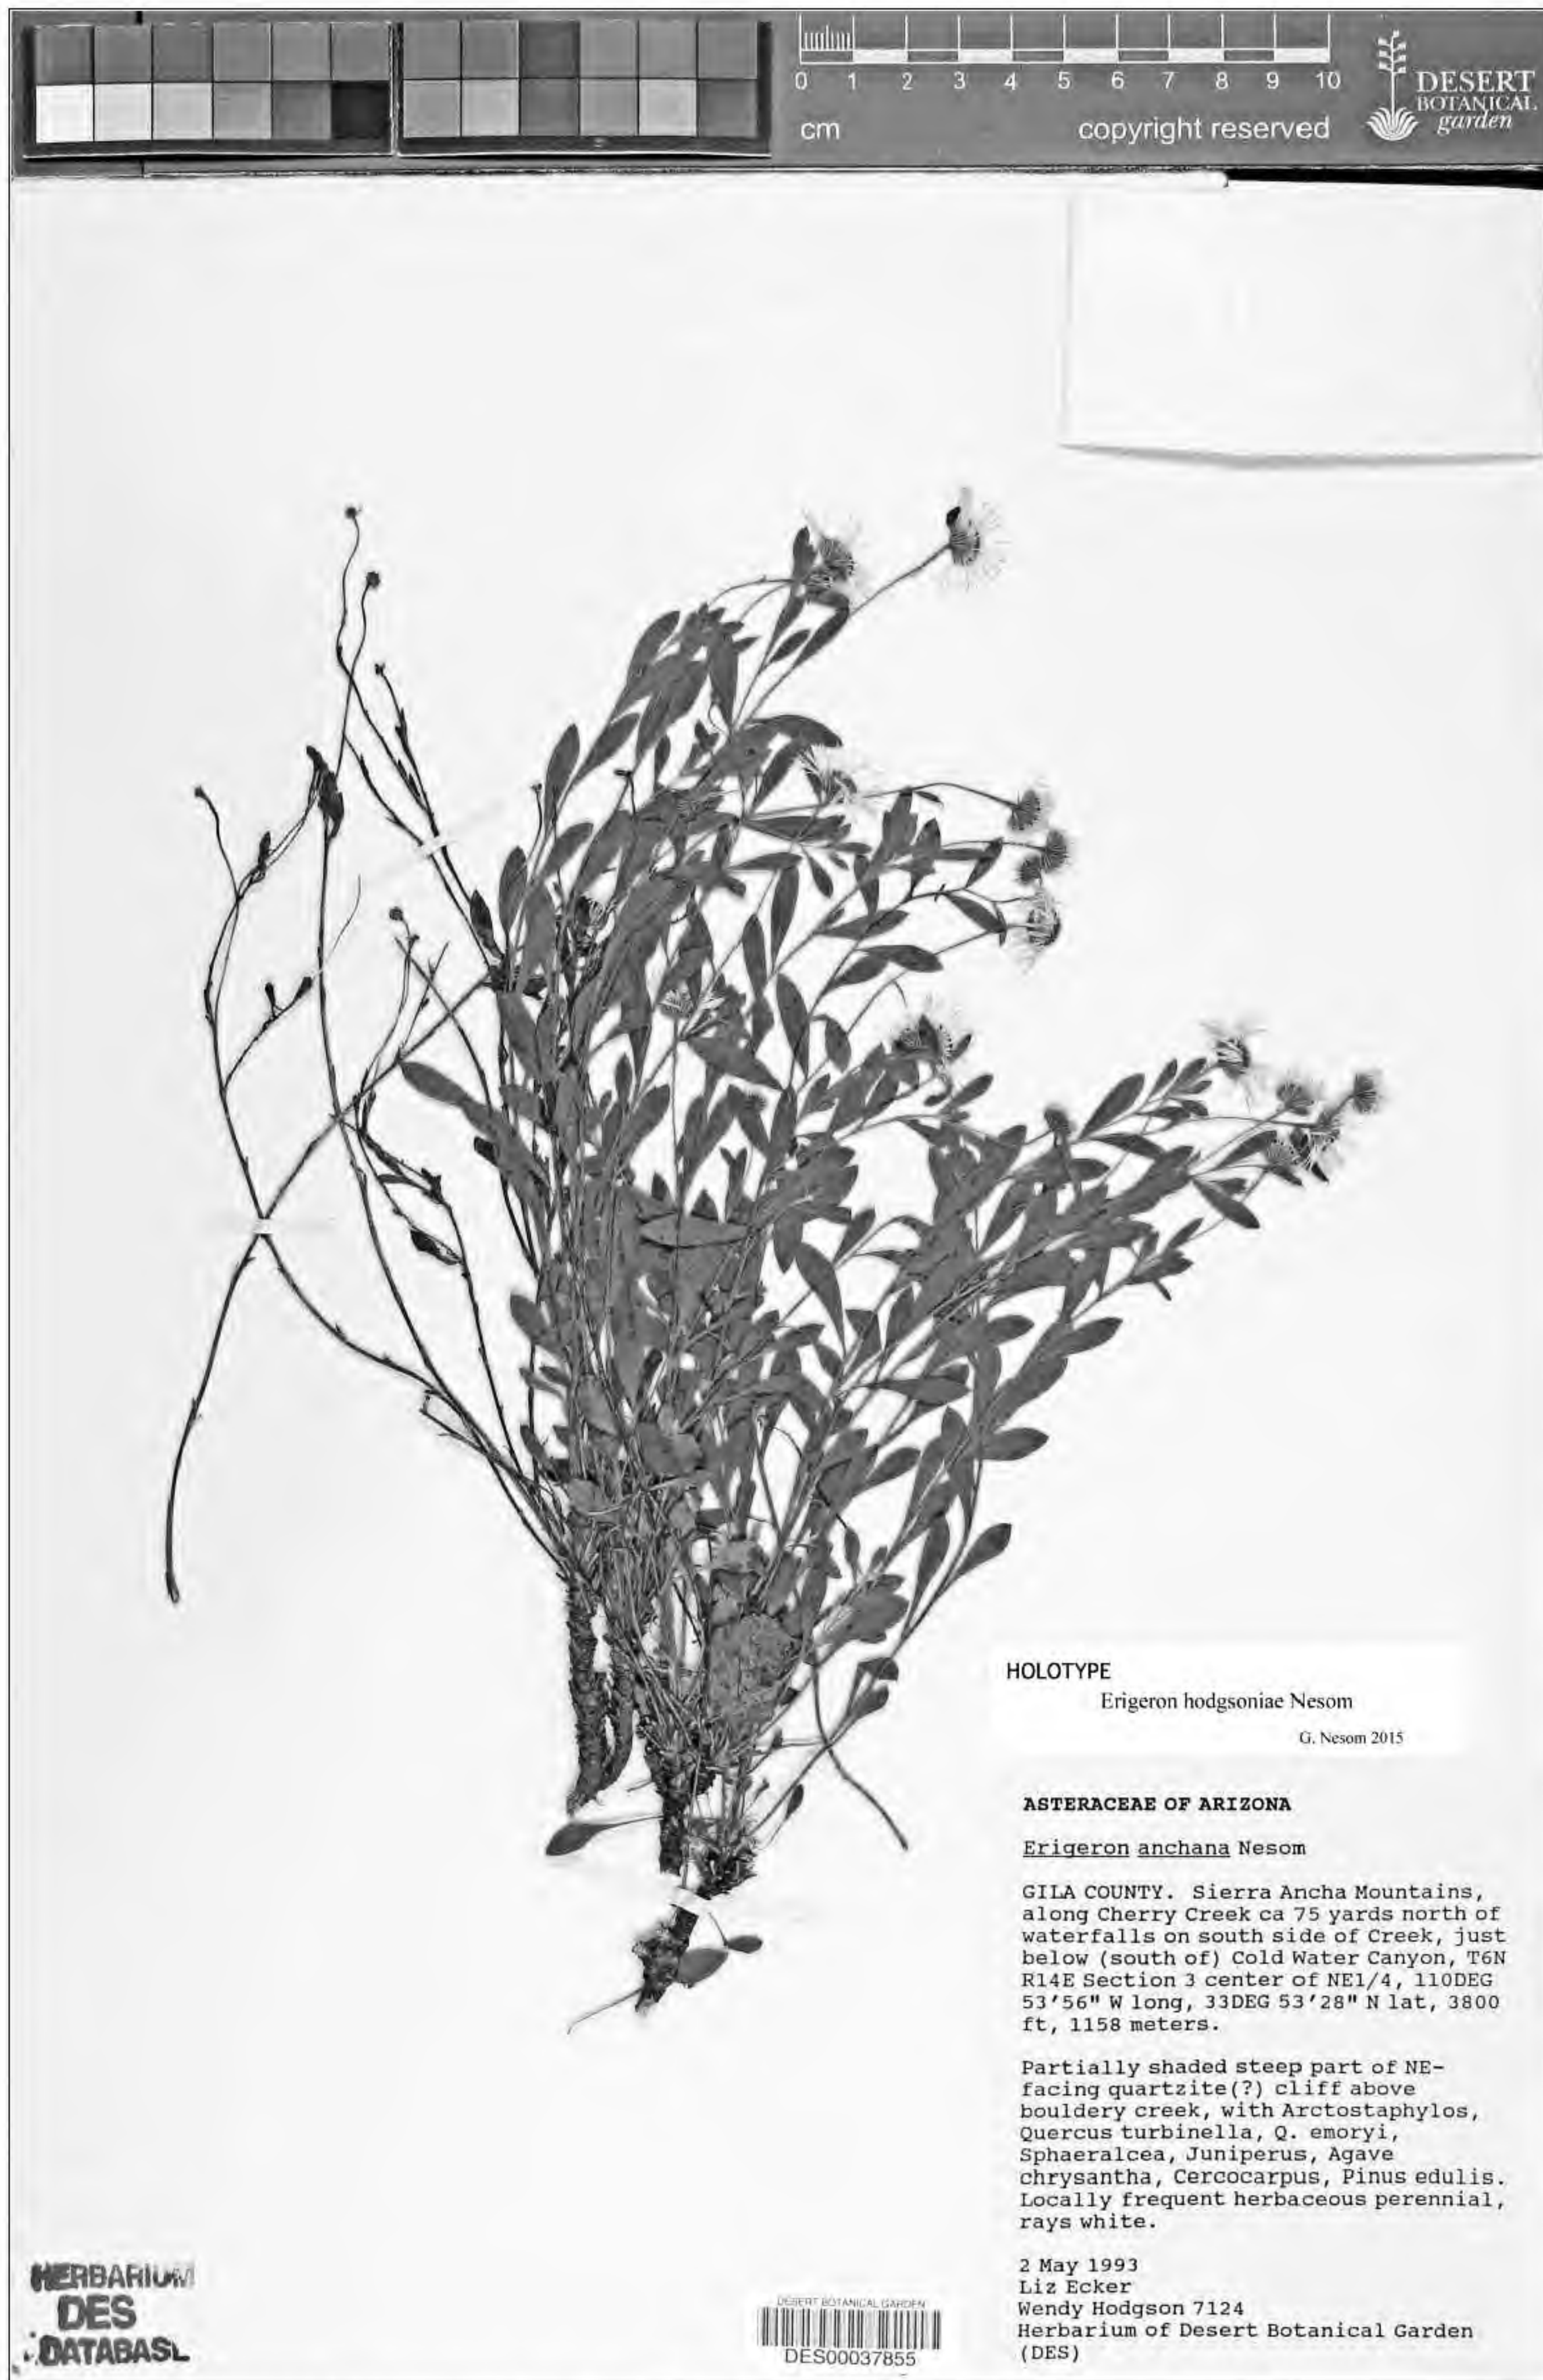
0 1 2 3 4 5 6 7 8 9 10
cm
copyright reserved

DESERT
BOTANICAL
garden

HOLOTYPE
Erigeron hodgsoniae Nesom
G. Nesom 2015

ASTERACEAE OF ARIZONA

Erigeron anchana Nesom

GILA COUNTY. Sierra Ancha Mountains, along Cherry Creek ca 75 yards north of waterfalls on south side of Creek, just below (south of) Cold Water Canyon, T6N R14E Section 3 center of NE1/4, 110DEG 53'56" W long, 33DEG 53'28" N lat, 3800 ft, 1158 meters.

Partially shaded steep part of NE-facing quartzite(?) cliff above bouldery creek, with Arctostaphylos, Quercus turbinella, Q. emoryi, Sphaeralcea, Juniperus, Agave chrysantha, Cercocarpus, Pinus edulis. Locally frequent herbaceous perennial, rays white.

2 May 1993
Liz Ecker
Wendy Hodgson 7124
Herbarium of Desert Botanical Garden (DES)

HERBARIUM
DES
DATABASE

DESERT BOTANICAL GARDEN
DES00037855